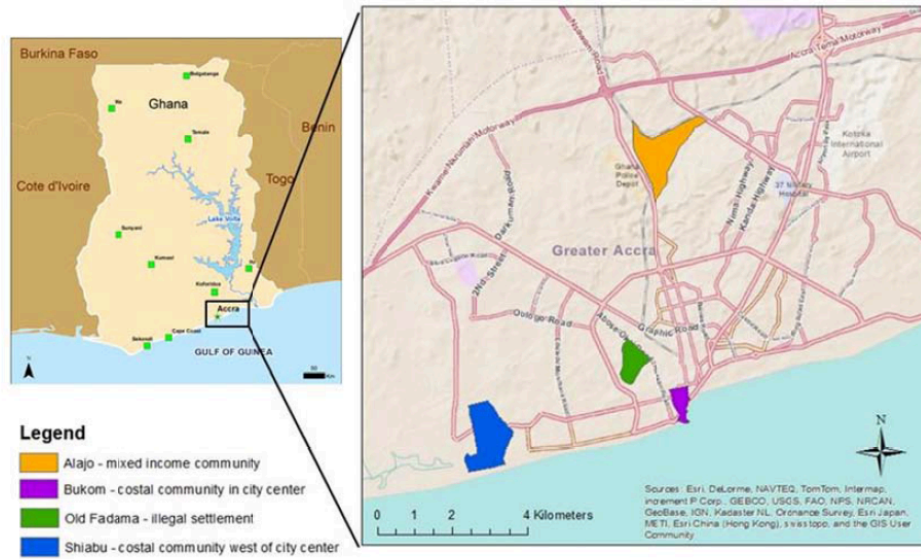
Burkina Faso

Ghana

Bolgatanga

Wa

Tamale

Benin

Togo

Cote d'Ivoire

Sunyani

Lake Volta

Kumasi

Koforidua

Ho

Accra

Cape Coast

Sekondi

GULF OF GUINEA

N

Legend

Alajo - mixed income community

Bukom - costal community in city center

Old Fadama - illegal settlement

Shiabu - costal community west of city center

Nsawam Road

Accra-Tema Motorway

Kwame Nkrumah Motorway

Ghana Police Depot

Kotoka International Airport

37 Military Hospital

Kanda Highway

Nima Highway

Dansoman Road

Greater Accra

28th Street

Oblogo Road

Abose Okai Road

Graphic Road

N

0 1 2 4 Kilometers

Sources: Esri, DeLorme, NAVTEQ, TomTom, Intermap, increment P Corp., GEBCO, USGS, FAO, NPS, NRCAN, GeoBase, IGN, Kadaster NL, Ordnance Survey, Esri Japan, METI, Esri China (Hong Kong), swisstopo, and the GIS User Community